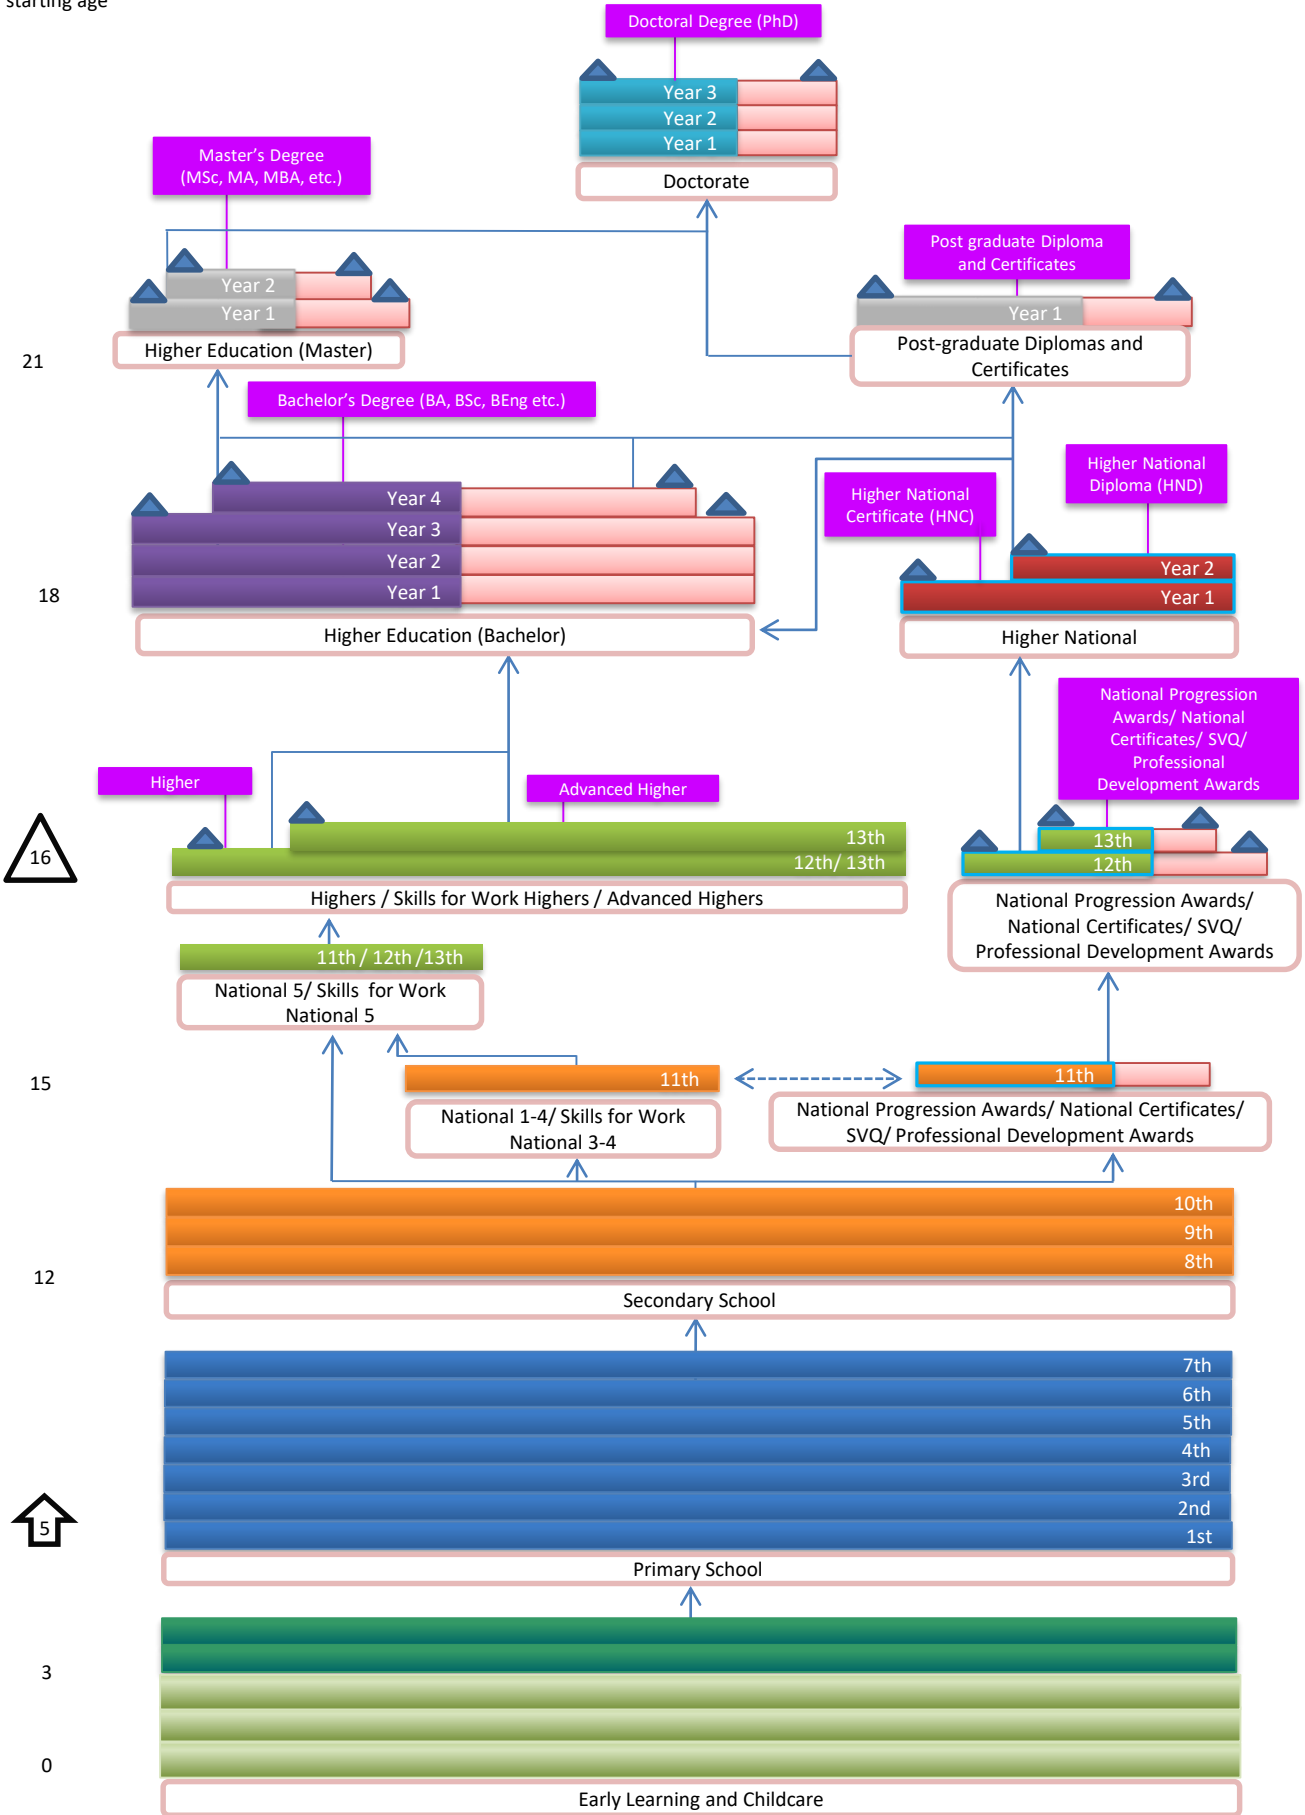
starting age

Doctoral Degree (PhD)

Year 3
Year 2
Year 1
Doctorate

Master's Degree (MSc, MA, MBA, etc.)

Year 2
Year 1
Higher Education (Master)

Post graduate Diploma and Certificates

Year 1
Post-graduate Diplomas and Certificates

21

Bachelor's Degree (BA, BSc, BEng etc.)

Year 4
Year 3
Year 2
Year 1
Higher Education (Bachelor)

Higher National Certificate (HNC)

Higher National Diploma (HND)

Year 2
Year 1
Higher National

18

National Progression Awards/ National Certificates/ SVQ/ Professional Development Awards

Higher

Advanced Higher

16

13th
12th/ 13th
Highers / Skills for Work Highers / Advanced Highers

13th
12th
National Progression Awards/ National Certificates/ SVQ/ Professional Development Awards

11th / 12th /13th
National 5/ Skills for Work National 5

15

11th
National 1-4/ Skills for Work National 3-4

11th
National Progression Awards/ National Certificates/ SVQ/ Professional Development Awards

10th
9th
8th

12

Secondary School

7th
6th
5th
4th
3rd
2nd
1st

5

Primary School

3

0

Early Learning and Childcare